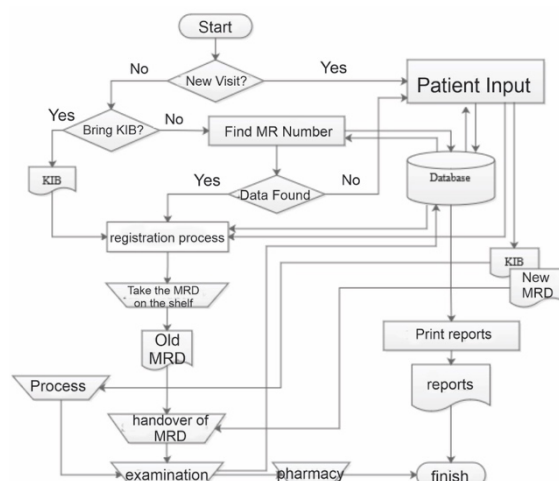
Start

No

New Visit?

Yes

Patient Input

Yes

Bring KIB?

No

Find MR Number

KIB

Yes

Data Found

No

Database

registration process

KIB

New MRD

Take the MRD on the shelf

Old MRD

Print reports

Process

reports

handover of MRD

examination

pharmacy

finish